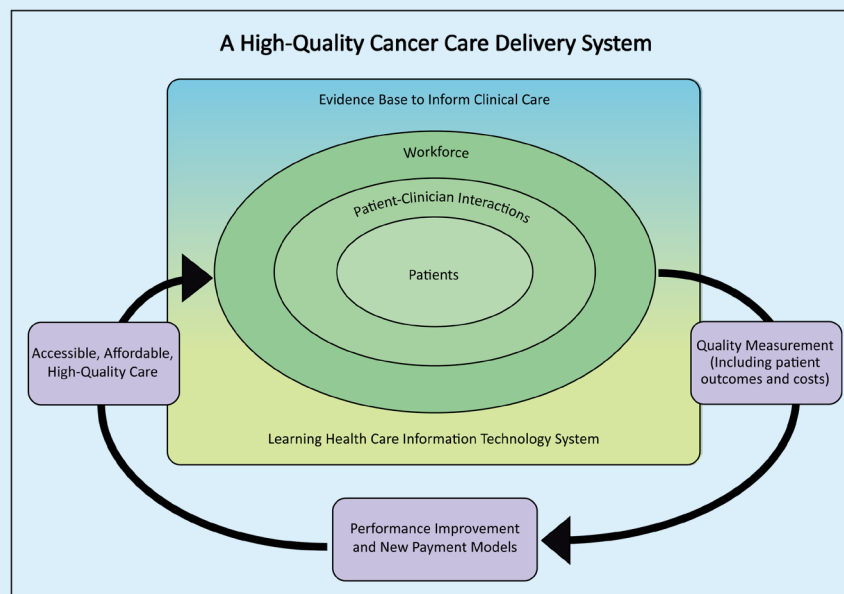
A High-Quality Cancer Care Delivery System

Evidence Base to Inform Clinical Care

Workforce

Patient-Clinician Interactions

Patients

Learning Health Care Information Technology System

Accessible, Affordable, High-Quality Care

Quality Measurement (Including patient outcomes and costs)

Performance Improvement and New Payment Models